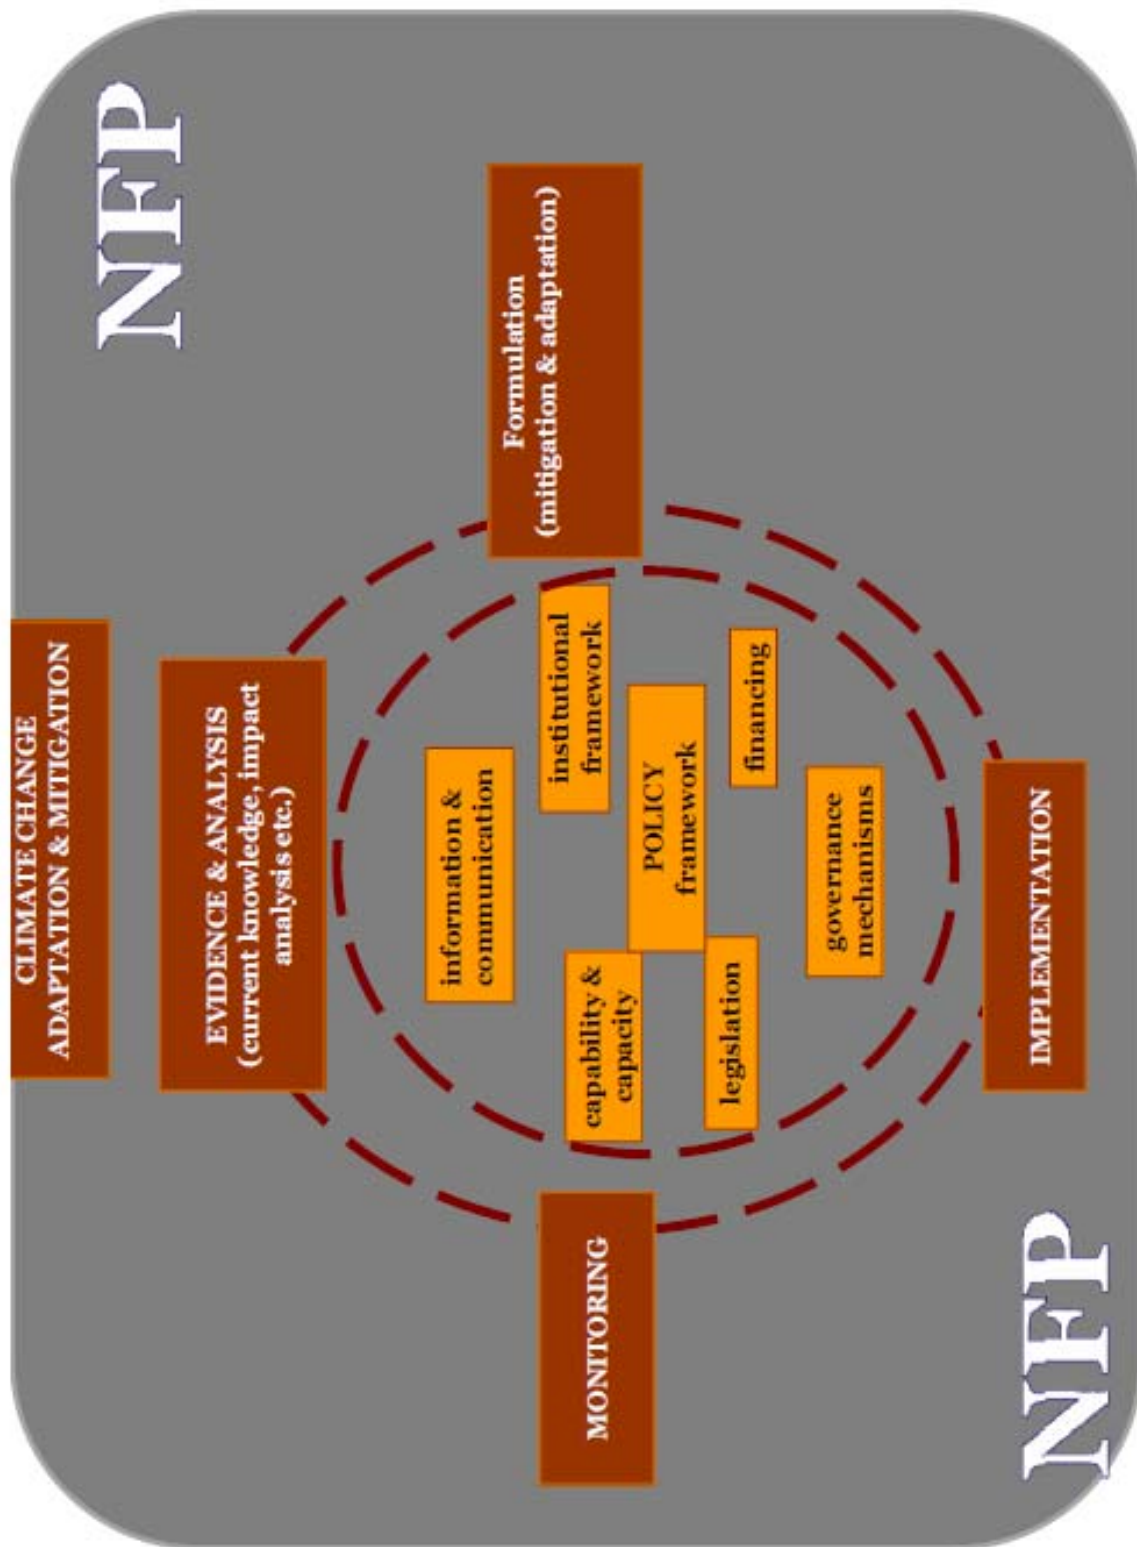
NFP

CLIMATE CHANGE ADAPTATION & MITIGATION

EVIDENCE & ANALYSIS (current knowledge, impact analysis etc.)

Formulation (mitigation & adaptation)

information & communication

institutional framework

POLICY framework

financing

capability & capacity

legislation

governance mechanisms

IMPLEMENTATION

MONITORING

NFP